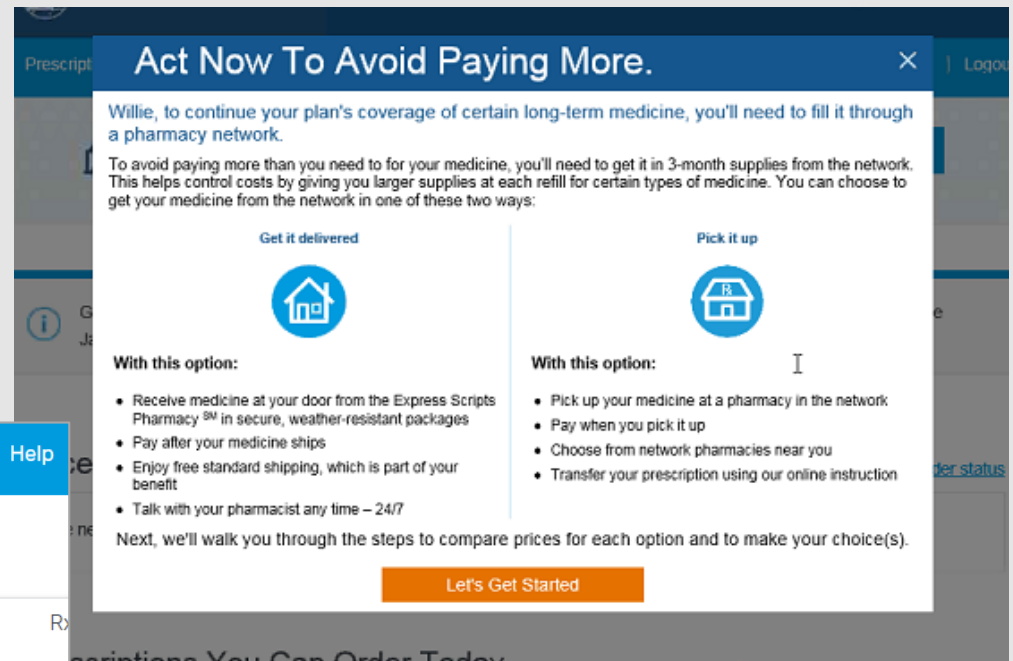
Prescript

| Logou

Act Now To Avoid Paying More.

×

Willie, to continue your plan's coverage of certain long-term medicine, you'll need to fill it through a pharmacy network.

To avoid paying more than you need to for your medicine, you'll need to get it in 3-month supplies from the network. This helps control costs by giving you larger supplies at each refill for certain types of medicine. You can choose to get your medicine from the network in one of these two ways:

Get it delivered

With this option:

- Receive medicine at your door from the Express Scripts Pharmacy $^{SM}$ in secure, weather-resistant packages
- Pay after your medicine ships
- Enjoy free standard shipping, which is part of your benefit
- Talk with your pharmacist any time – 24/7

Pick it up

With this option:

- Pick up your medicine at a pharmacy in the network
- Pay when you pick it up
- Choose from network pharmacies near you
- Transfer your prescription using our online instruction

Next, we'll walk you through the steps to compare prices for each option and to make your choice(s).

Let's Get Started

Help

der status

Rx

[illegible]criptions You Can Order Today